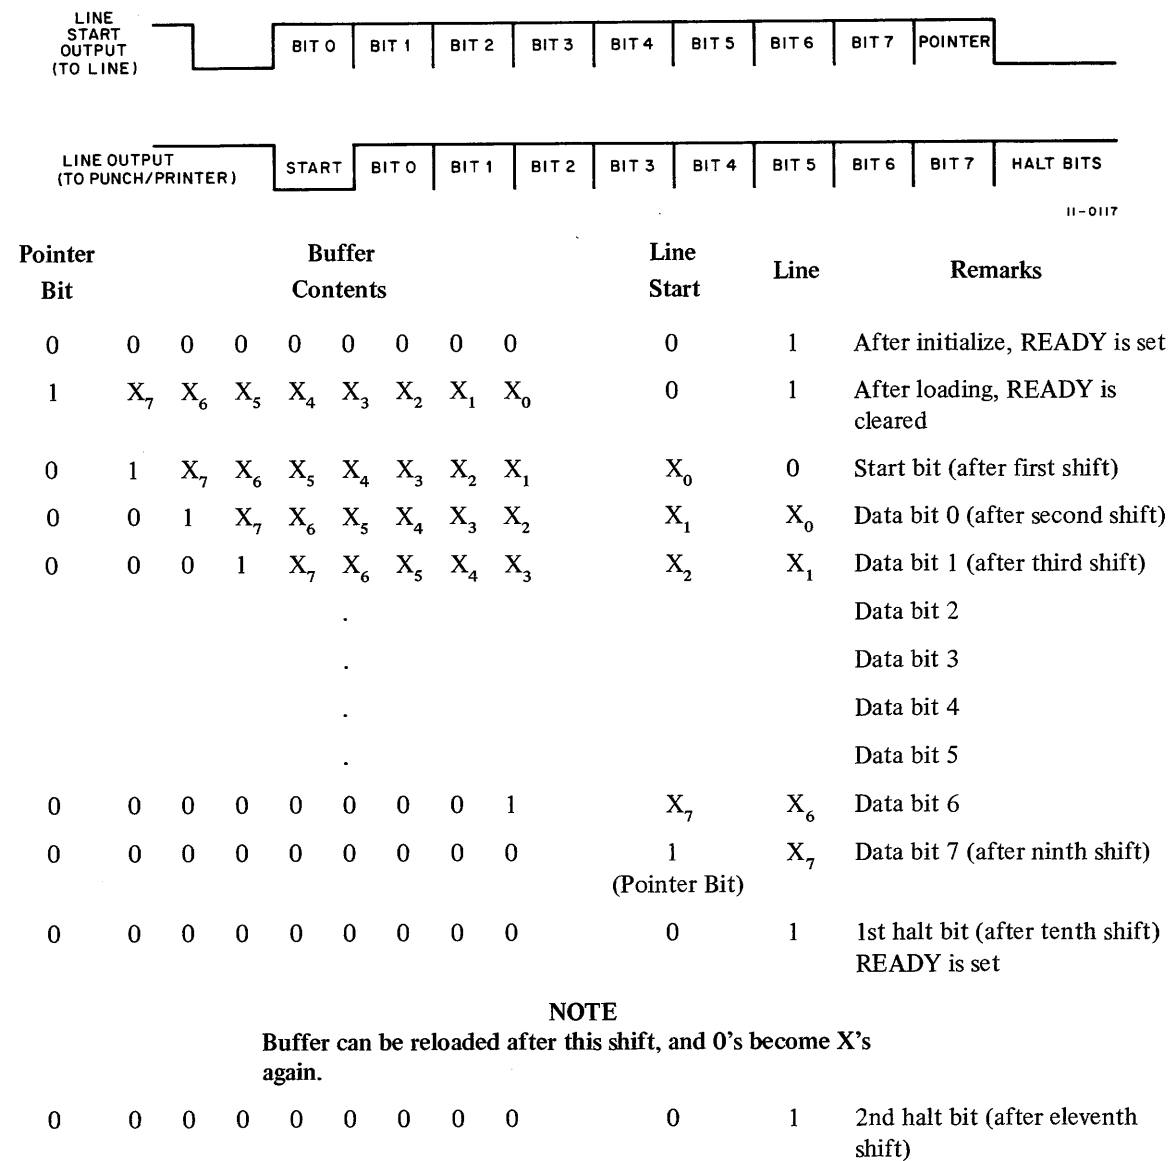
LINE START OUTPUT (TO LINE)

BIT 0 | BIT 1 | BIT 2 | BIT 3 | BIT 4 | BIT 5 | BIT 6 | BIT 7 | POINTER

LINE OUTPUT (TO PUNCH/PRINTER)

START | BIT 0 | BIT 1 | BIT 2 | BIT 3 | BIT 4 | BIT 5 | BIT 6 | BIT 7 | HALT BITS

11-0117

| Pointer Bit | Buffer Contents | | | | | | | | Line Start | Line | Remarks |
|---|---|---|---|---|---|---|---|---|---|---|---|
| 0 | 0 | 0 | 0 | 0 | 0 | 0 | 0 | 0 | 0 | 1 | After initialize, READY is set |
| 1 | $X_7$ | $X_6$ | $X_5$ | $X_4$ | $X_3$ | $X_2$ | $X_1$ | $X_0$ | 0 | 1 | After loading, READY is cleared |
| 0 | 1 | $X_7$ | $X_6$ | $X_5$ | $X_4$ | $X_3$ | $X_2$ | $X_1$ | $X_0$ | 0 | Start bit (after first shift) |
| 0 | 0 | 1 | $X_7$ | $X_6$ | $X_5$ | $X_4$ | $X_3$ | $X_2$ | $X_1$ | $X_0$ | Data bit 0 (after second shift) |
| 0 | 0 | 0 | 1 | $X_7$ | $X_6$ | $X_5$ | $X_4$ | $X_3$ | $X_2$ | $X_1$ | Data bit 1 (after third shift) |
| | | | | . | | | | | | | Data bit 2 |
| | | | | . | | | | | | | Data bit 3 |
| | | | | . | | | | | | | Data bit 4 |
| | | | | . | | | | | | | Data bit 5 |
| 0 | 0 | 0 | 0 | 0 | 0 | 0 | 0 | 1 | $X_7$ | $X_6$ | Data bit 6 |
| 0 | 0 | 0 | 0 | 0 | 0 | 0 | 0 | 0 | 1 (Pointer Bit) | $X_7$ | Data bit 7 (after ninth shift) |
| 0 | 0 | 0 | 0 | 0 | 0 | 0 | 0 | 0 | 0 | 1 | 1st halt bit (after tenth shift) READY is set |

NOTE
Buffer can be reloaded after this shift, and 0's become X's again.

| 0 | 0 | 0 | 0 | 0 | 0 | 0 | 0 | 0 | 0 | 1 | 2nd halt bit (after eleventh shift) |
|---|---|---|---|---|---|---|---|---|---|---|---|